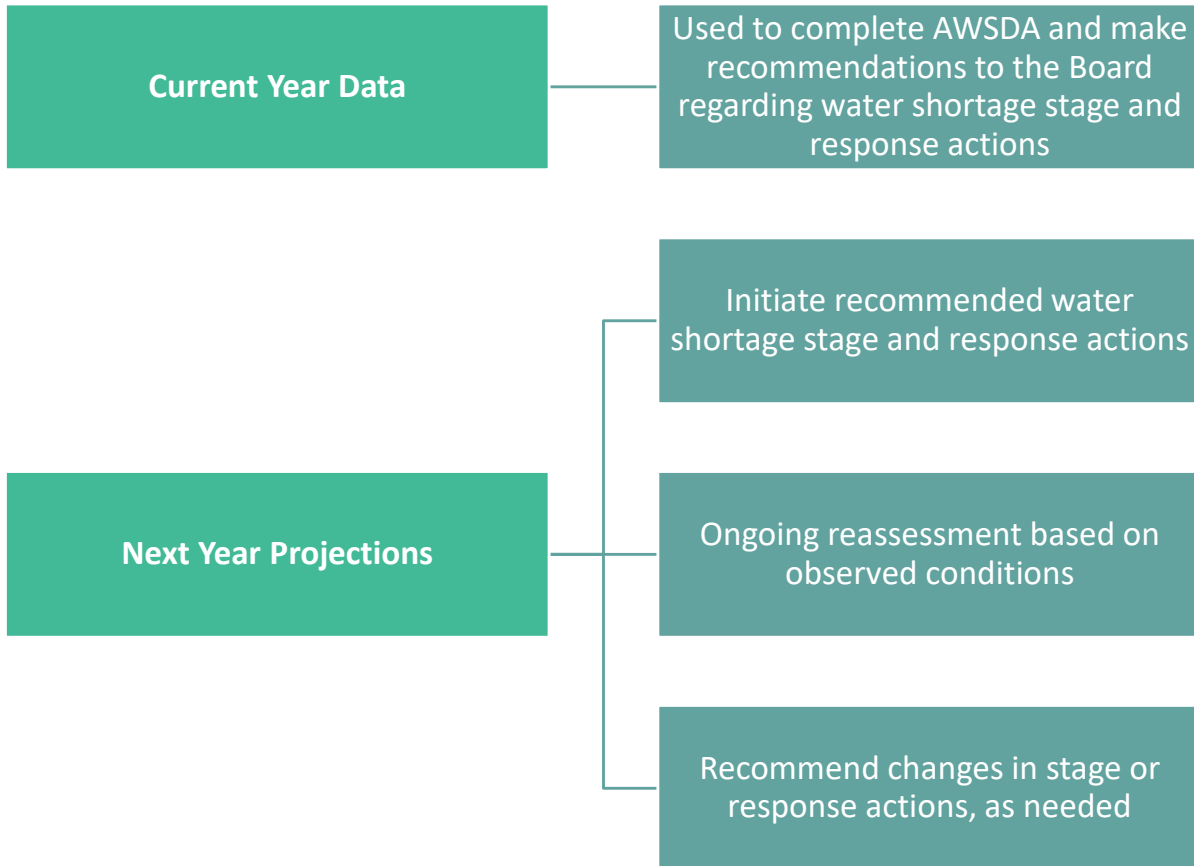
Current Year Data

Used to complete AWSDA and make recommendations to the Board regarding water shortage stage and response actions

Next Year Projections

Initiate recommended water shortage stage and response actions

Ongoing reassessment based on observed conditions

Recommend changes in stage or response actions, as needed